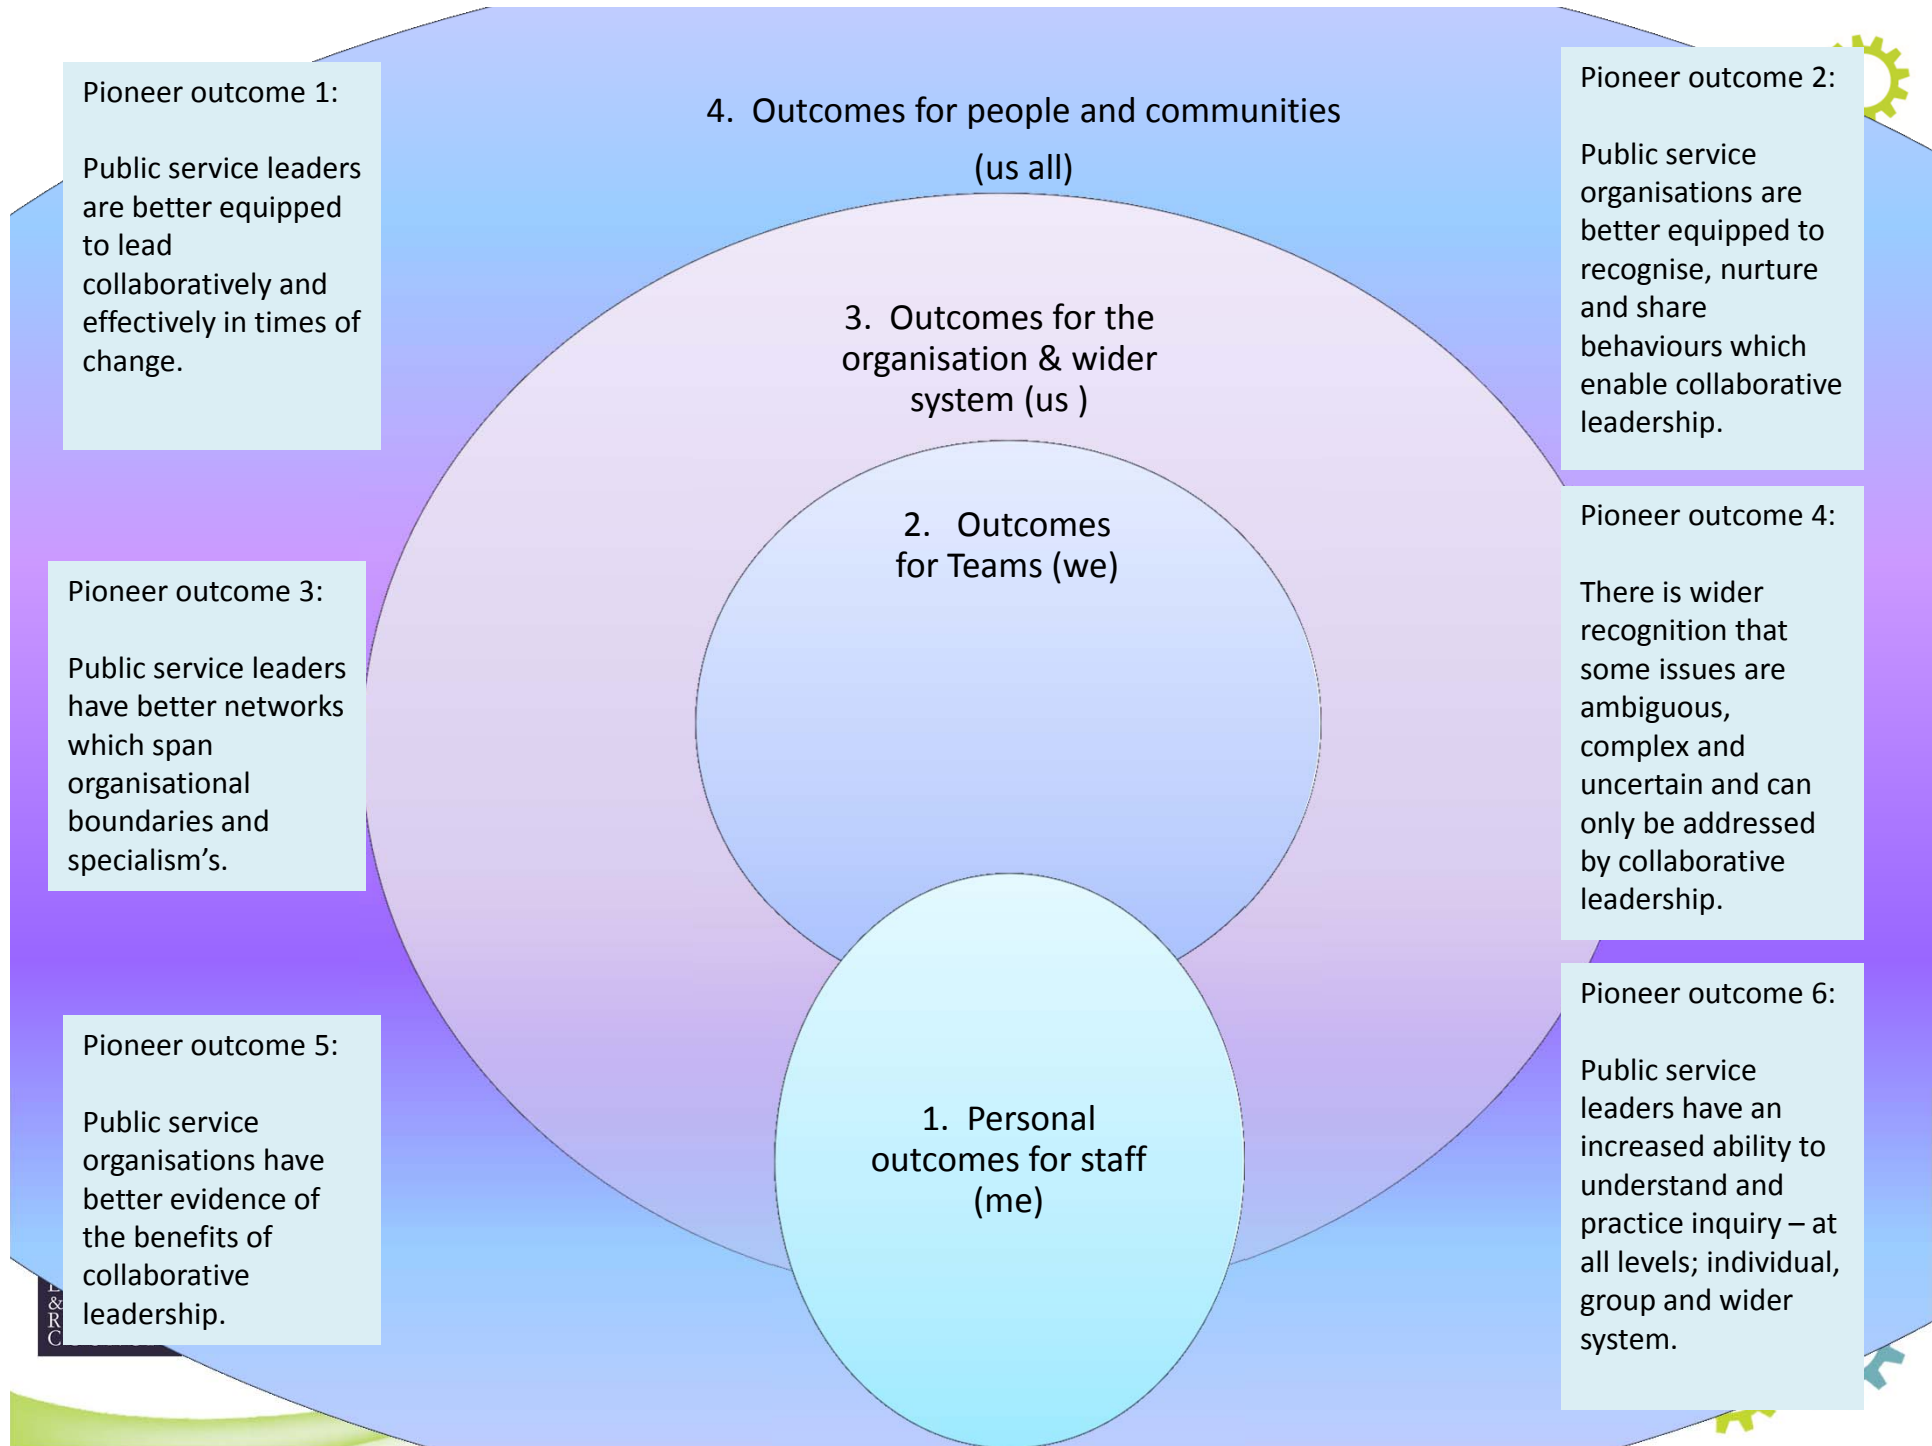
Pioneer outcome 1:

Public service leaders are better equipped to lead collaboratively and effectively in times of change.

4. Outcomes for people and communities (us all)

Pioneer outcome 2:

Public service organisations are better equipped to recognise, nurture and share behaviours which enable collaborative leadership.

3. Outcomes for the organisation & wider system (us )

2. Outcomes for Teams (we)

Pioneer outcome 3:

Public service leaders have better networks which span organisational boundaries and specialism's.

Pioneer outcome 4:

There is wider recognition that some issues are ambiguous, complex and uncertain and can only be addressed by collaborative leadership.

Pioneer outcome 5:

Public service organisations have better evidence of the benefits of collaborative leadership.

1. Personal outcomes for staff (me)

Pioneer outcome 6:

Public service leaders have an increased ability to understand and practice inquiry – at all levels; individual, group and wider system.